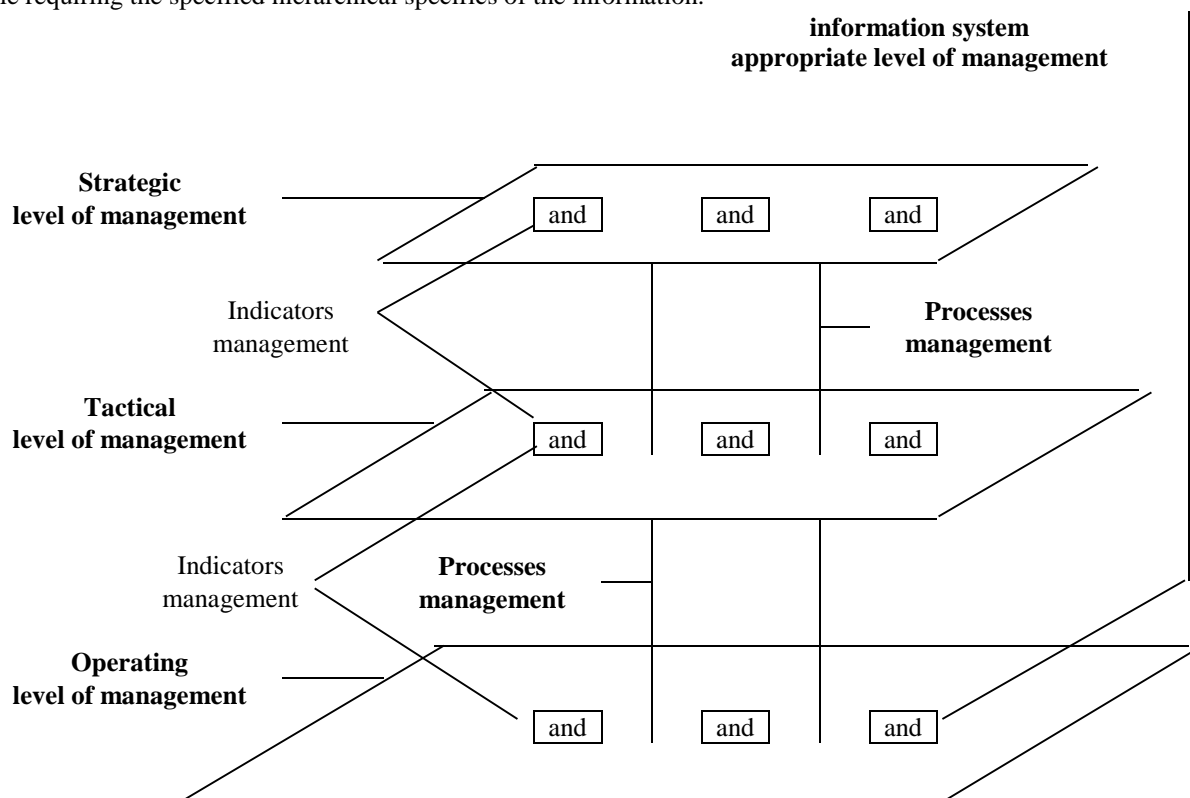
le requiring the specified hierarchical specifics of the information.

**information system appropriate level of management**

**Strategic level of management**

and

and

and

Indicators management

**Processes management**

**Tactical level of management**

and

and

and

Indicators management

**Processes management**

**Operating level of management**

and

and

and